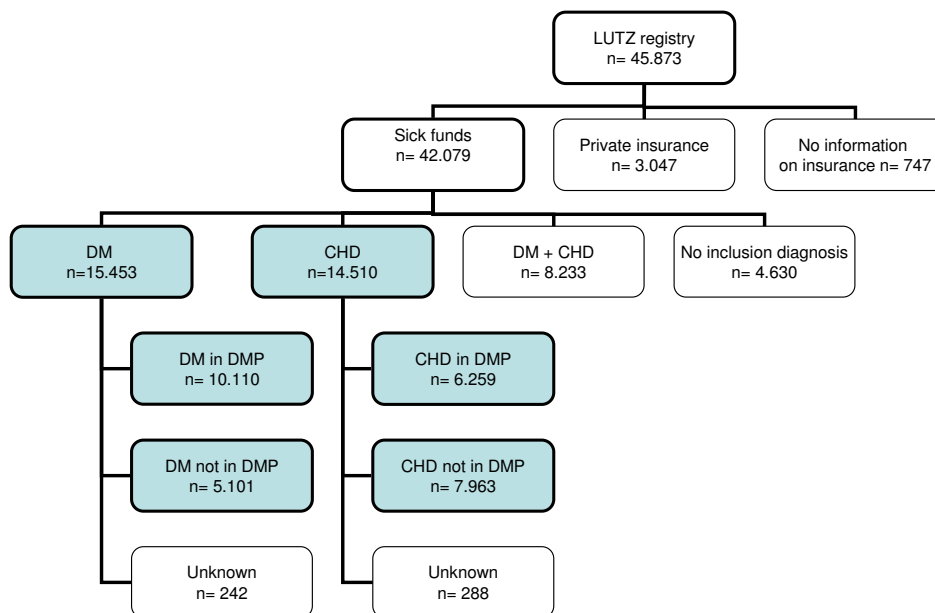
LUTZ registry
n= 45.873

Sick funds
n= 42.079

Private insurance
n= 3.047

No information
on insurance n= 747

DM
n=15.453

CHD
n=14.510

DM + CHD
n= 8.233

No inclusion diagnosis
n= 4.630

DM in DMP
n= 10.110

DM not in DMP
n= 5.101

Unknown
n= 242

CHD in DMP
n= 6.259

CHD not in DMP
n= 7.963

Unknown
n= 288